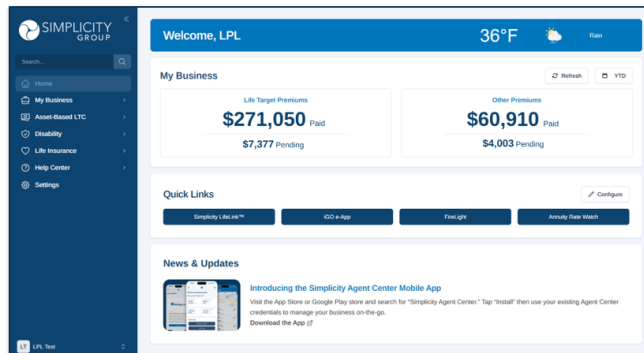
SIMPLICITY GROUP

Search...

Home
My Business
Asset-Based LTC
Disability
Life Insurance
Help Center
Settings

LT LPL Test

Welcome, LPL

36°F

Rain

My Business

Refresh

YTD

Life Target Premiums
$271,050 Paid
$7,377 Pending

Other Premiums
$60,910 Paid
$4,003 Pending

Quick Links

Configure

Simplicity LifeLink™

iGO e-App

FireLight

Annuity Rate Watch

News & Updates

Introducing the Simplicity Agent Center Mobile App

Visit the App Store or Google Play store and search for "Simplicity Agent Center." Tap "Install" then use your existing Agent Center credentials to manage your business on-the-go.

Download the App